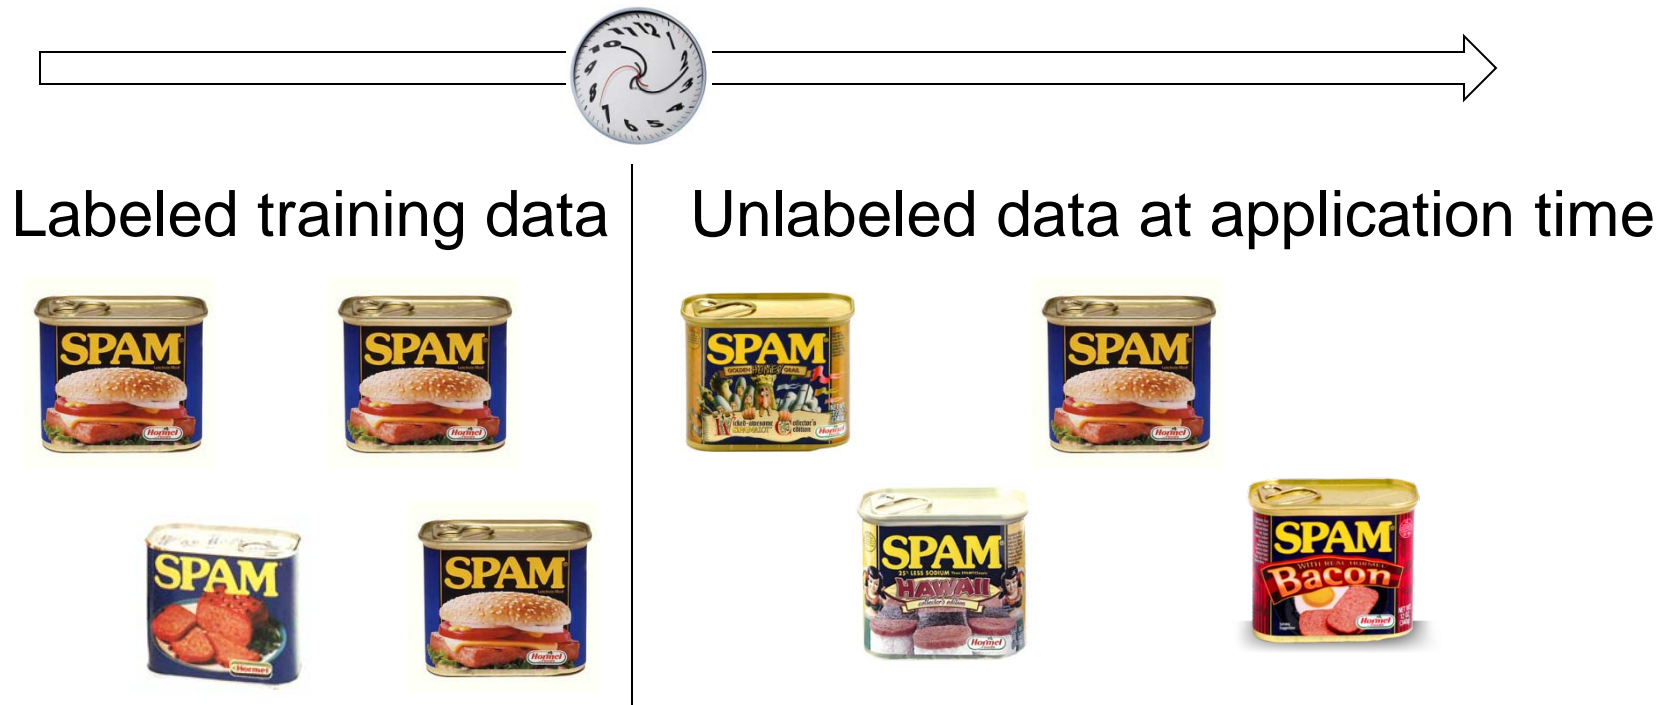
Labeled training data

SPAM
Hormel

SPAM
Hormel

SPAM
Hormel

SPAM
Hormel

Unlabeled data at application time

SPAM
GOLDEN HONEY GRAIL
Wicked-awesome SPAMALOT
collector's edition
Hormel

SPAM
Hormel

SPAM
25% LESS SODIUM
HAWAII
collector's edition
Hormel

SPAM
WITH REAL HORMEL
Bacon
Hormel